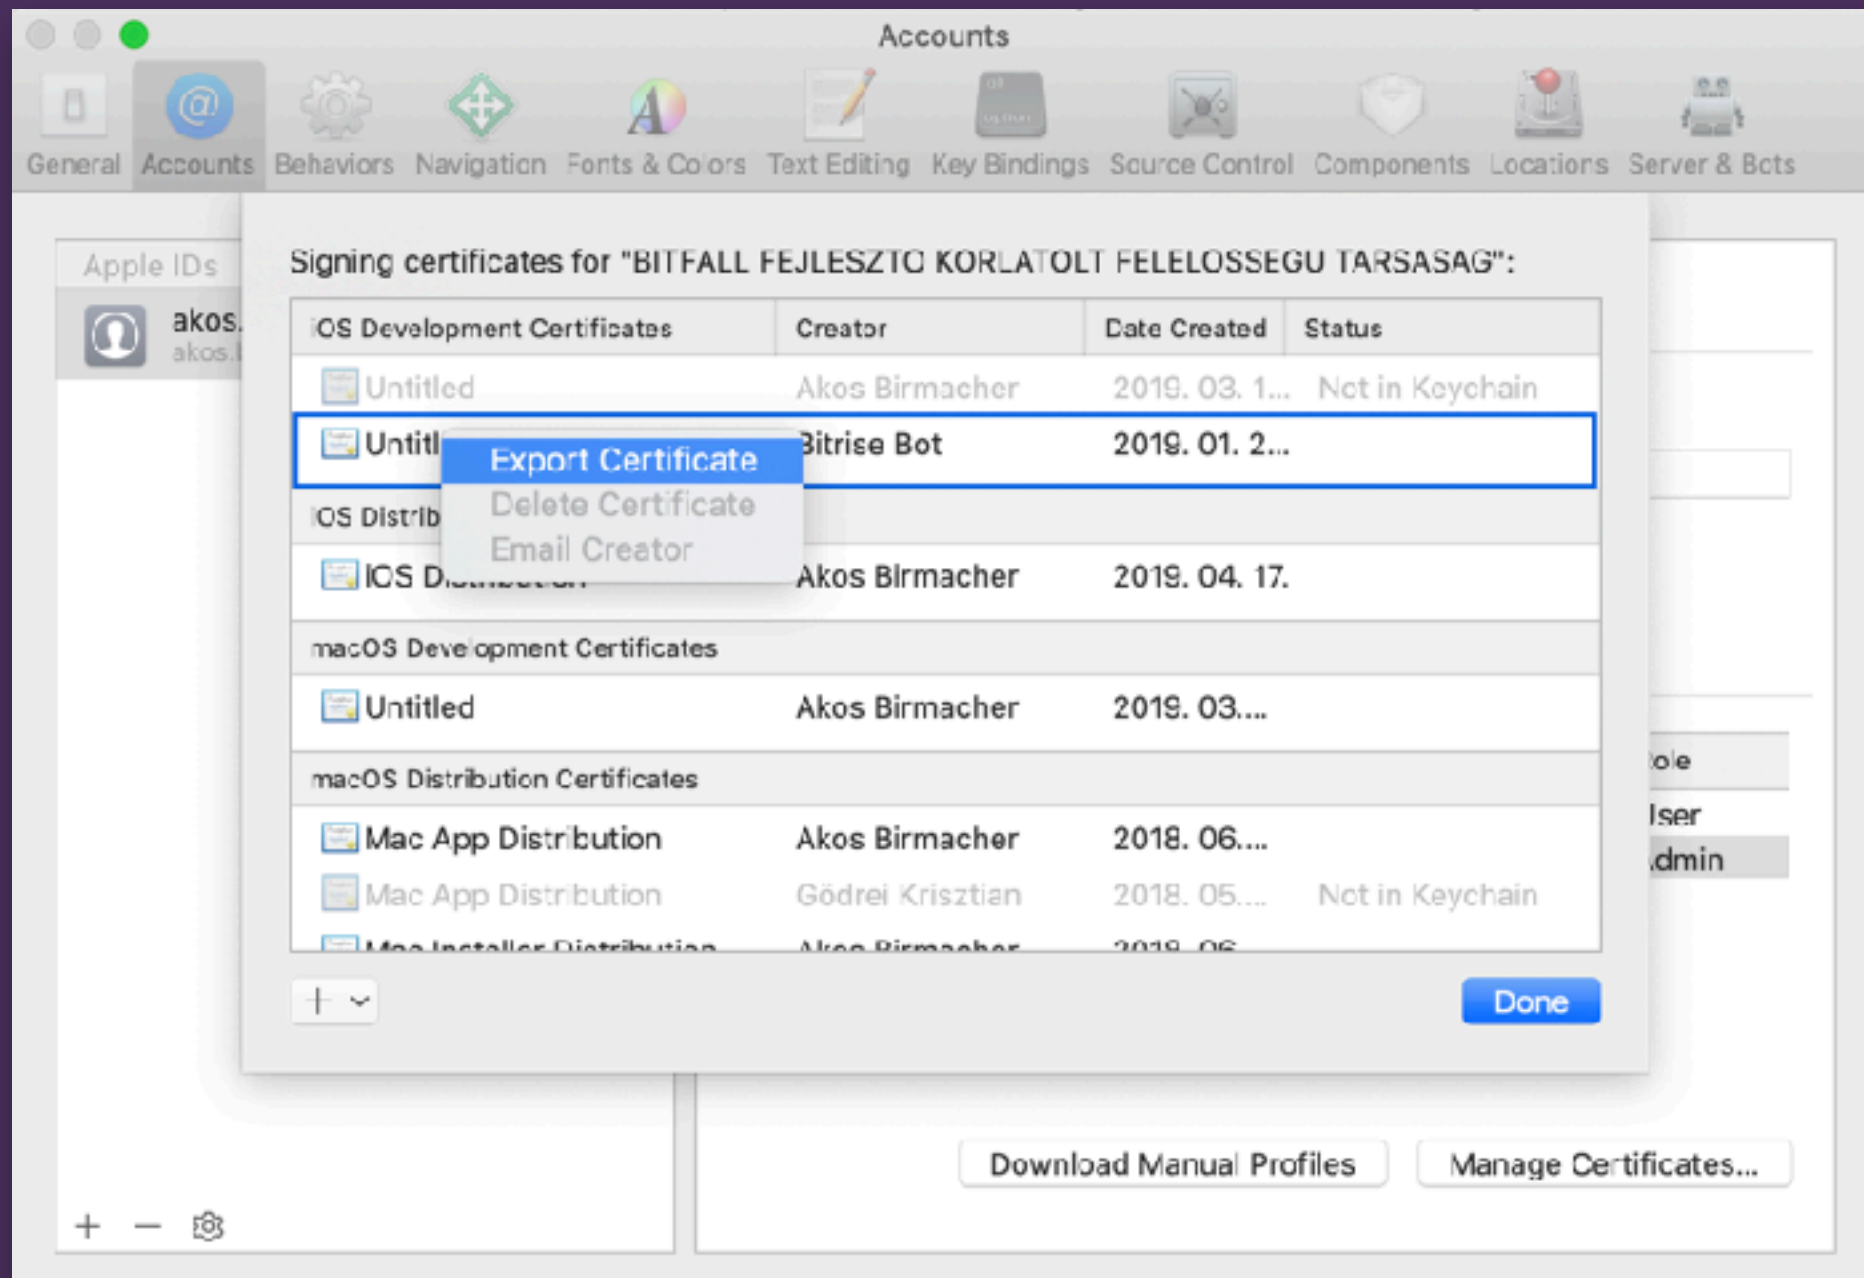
Accounts

General Accounts Behaviors Navigation Fonts & Colors Text Editing Key Bindings Source Control Components Locations Server & Bots

Apple IDs
akos.
akos.

Signing certificates for "BITFALL FEJLESZTO KORLATOLT FELELOSSEGU TARSASAG":

| iOS Development Certificates | Creator | Date Created | Status |
|---|---|---|---|
| Untitled | Akos Birmacher | 2019. 03. 1... | Not in Keychain |
| Untitl | Bitrise Bot | 2019. 01. 2... | |
| iOS Distrib | | | |
| iOS D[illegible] | Akos Birmacher | 2019. 04. 17. | |
| macOS Development Certificates | | | |
| Untitled | Akos Birmacher | 2019. 03.... | |
| macOS Distribution Certificates | | | |
| Mac App Distribution | Akos Birmacher | 2018. 06.... | |
| Mac App Distribution | Gödrei Krisztian | 2018. 05.... | Not in Keychain |
| Mac Installer Distribution | Akos Birmacher | 2018. 06. | |

Export Certificate
Delete Certificate
Email Creator

+ ⌄

Done

ole
User
Admin

Download Manual Profiles
Manage Certificates...

+ —